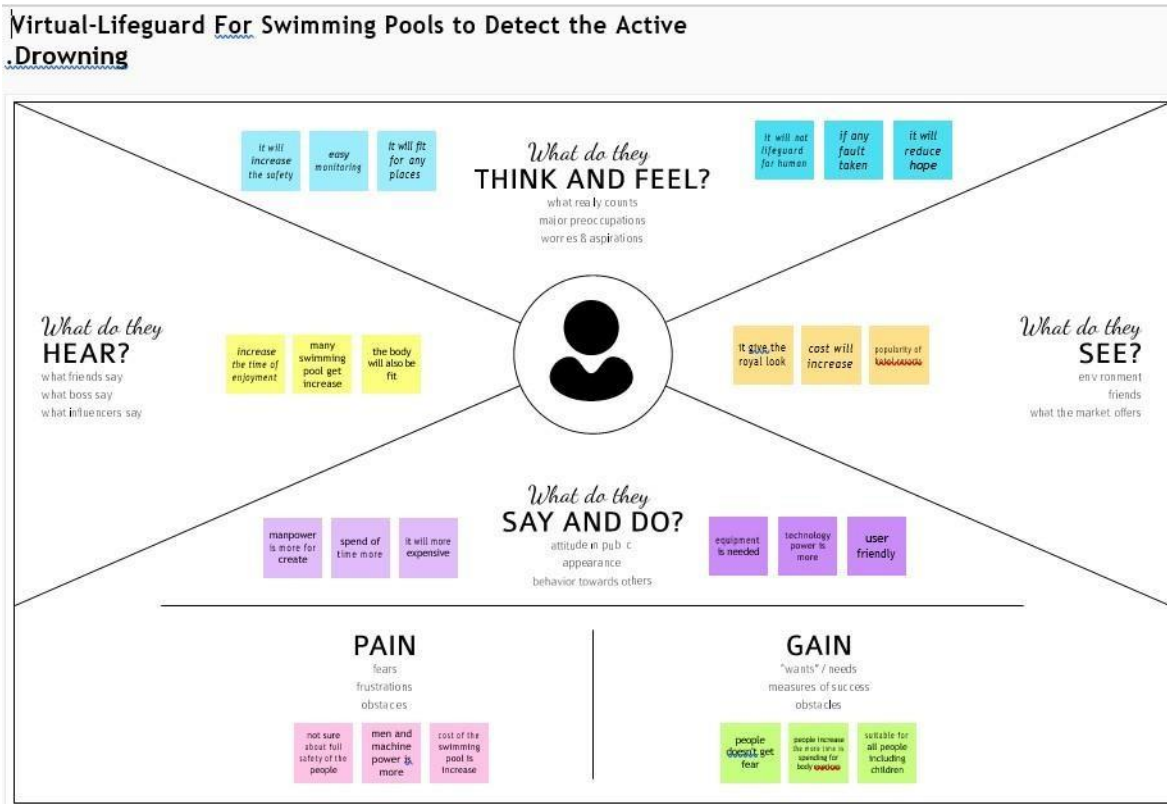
Virtual-Lifeguard For Swimming Pools to Detect the Active .Drowning

it will increase the safety

easy monitoring

it will fit for any places

What do they
THINK AND FEEL?
what really counts
major preoccupations
worres & aspirations

it will not lifeguard for human

if any fault taken

it will reduce hope

What do they
HEAR?
what friends say
what boss say
what influencers say

increase the time of enjoyment

many swimming pool get increase

the body will also be fit

it give the royal look

cost will increase

popularity of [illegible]

What do they
SEE?
env ronment
friends
what the market offers

What do they
SAY AND DO?
attitude in pub c
appearance
behavior towards others

manpower is more for create

spend of time more

it will more expensive

equipment is needed

technology power is more

user friendly

PAIN
fears
frustrations
obstacles

not sure about full safety of the people

men and machine power is more

cost of the swimming pool is increase

GAIN
"wants" / needs
measures of success
obstacles

people doesn't get fear

people increase the more time is spending for body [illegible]

suitable for all people including children